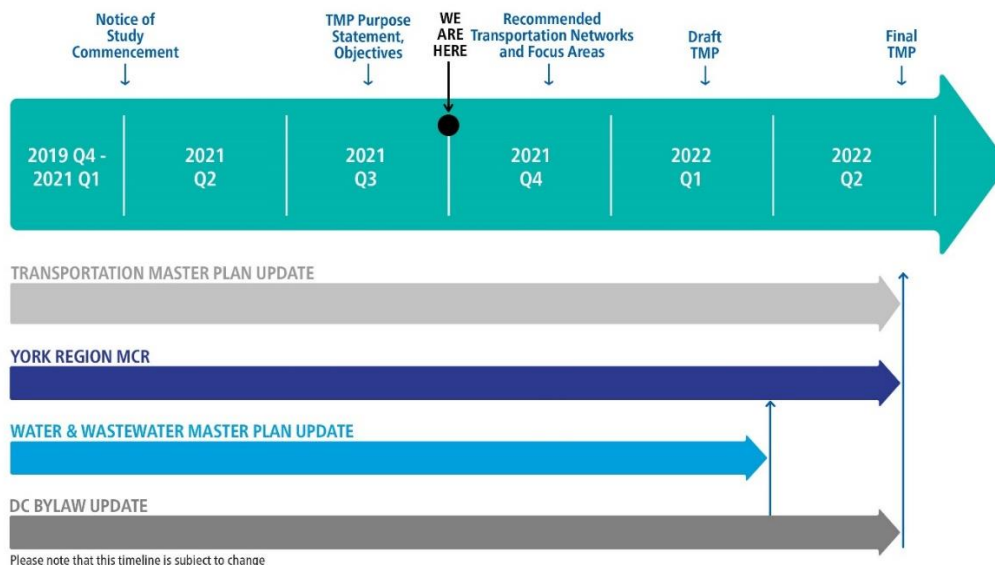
Notice of Study Commencement

TMP Purpose Statement, Objectives

WE ARE HERE

Recommended Transportation Networks and Focus Areas

Draft TMP

Final TMP

2019 Q4 - 2021 Q1

2021 Q2

2021 Q3

2021 Q4

2022 Q1

2022 Q2

TRANSPORTATION MASTER PLAN UPDATE

YORK REGION MCR

WATER & WASTEWATER MASTER PLAN UPDATE

DC BYLAW UPDATE

Please note that this timeline is subject to change